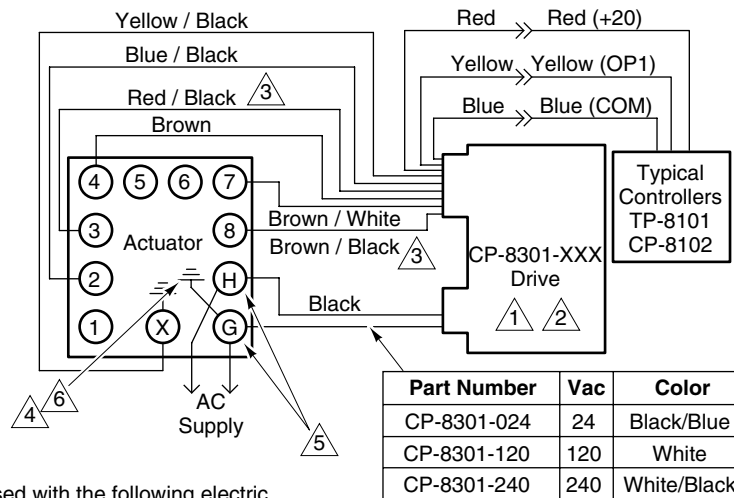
Yellow / Black

Blue / Black

Red / Black 3

Brown

Red Red (+20)

Yellow Yellow (OP1)

Blue Blue (COM)

4 5 6 7

3 Actuator 8

2 H

1 X G

Brown / White

Brown / Black 3

Black

CP-8301-XXX Drive

1 2

Typical Controllers TP-8101 CP-8102

4 6

AC Supply

5

| Part Number | Vac | Color |
|---|---|---|
| CP-8301-024 | 24 | Black/Blue |
| CP-8301-120 | 120 | White |
| CP-8301-240 | 240 | White/Black |

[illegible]sed with the following electric